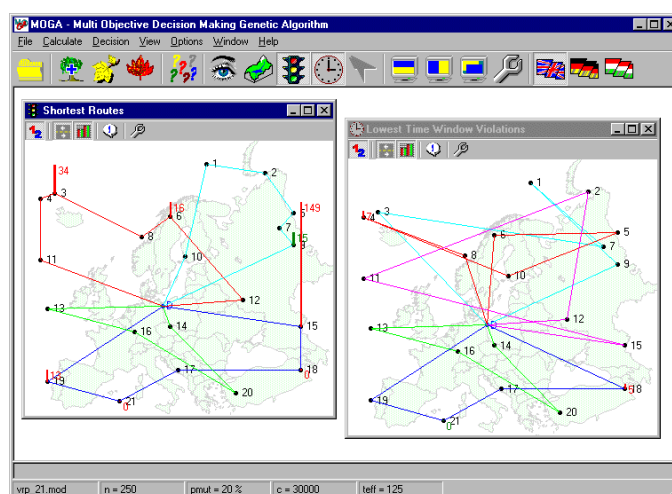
MOGA - Multi Objective Decision Making Genetic Algorithm

File Calculate Decision View Options Window Help

Shortest Routes

34
3
4
1
2
16
6
8
149
5
7
15
9
10
11
12
13
D
16
14
15
17
18
0
12
19
20
21
0

Lowest Time Window Violations

1
2
14
3
4
6
5
7
8
10
9
11
12
13
D
16
14
15
17
18
19
20
21
0

vrp_21.mod
n = 250
pmut = 20 %
c = 30000
teff = 125